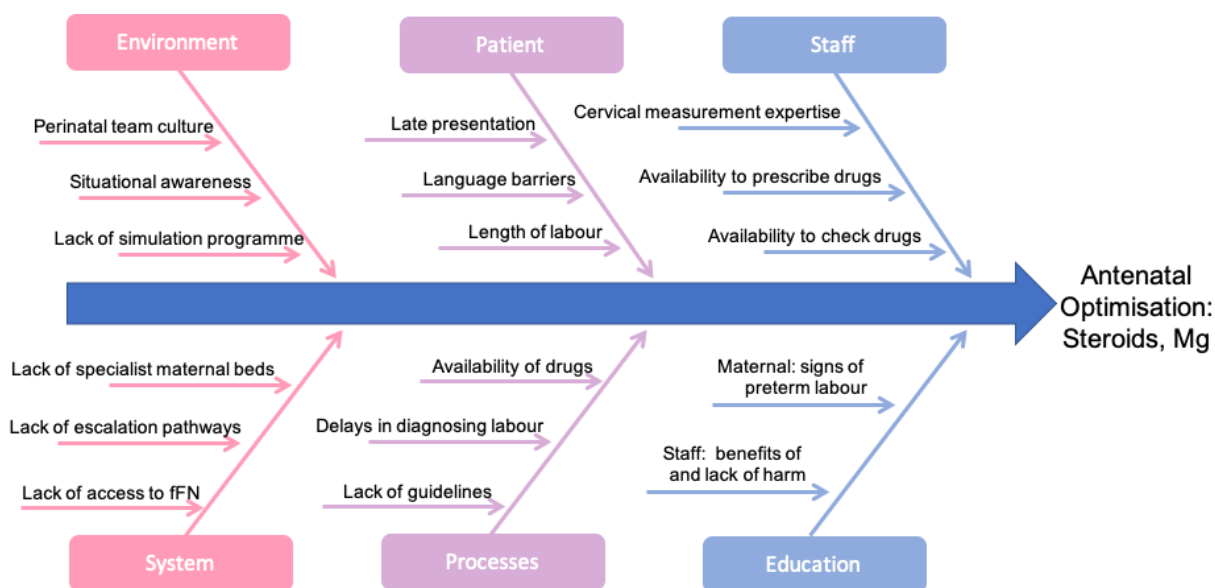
Environment

Perinatal team culture

Situational awareness

Lack of simulation programme

Patient

Late presentation

Language barriers

Length of labour

Staff

Cervical measurement expertise

Availability to prescribe drugs

Availability to check drugs

Antenatal Optimisation: Steroids, Mg

Lack of specialist maternal beds

Lack of escalation pathways

Lack of access to fFN

System

Availability of drugs

Delays in diagnosing labour

Lack of guidelines

Processes

Maternal: signs of preterm labour

Staff: benefits of and lack of harm

Education